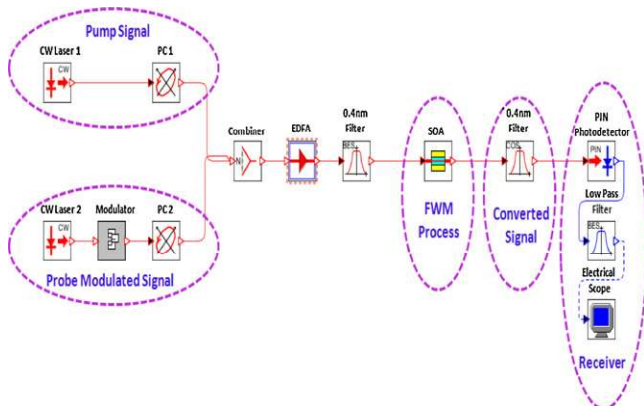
Pump Signal

CW Laser 1

CW

PC 1

CW Laser 2

CW

Modulator

PC 2

Probe Modulated Signal

Combiner

N

EDFA

0.4nm Filter

BES

SOA

FWM Process

0.4nm Filter

COS

Converted Signal

PIN Photodetector

PIN

Low Pass Filter

BES

Electrical Scope

Receiver